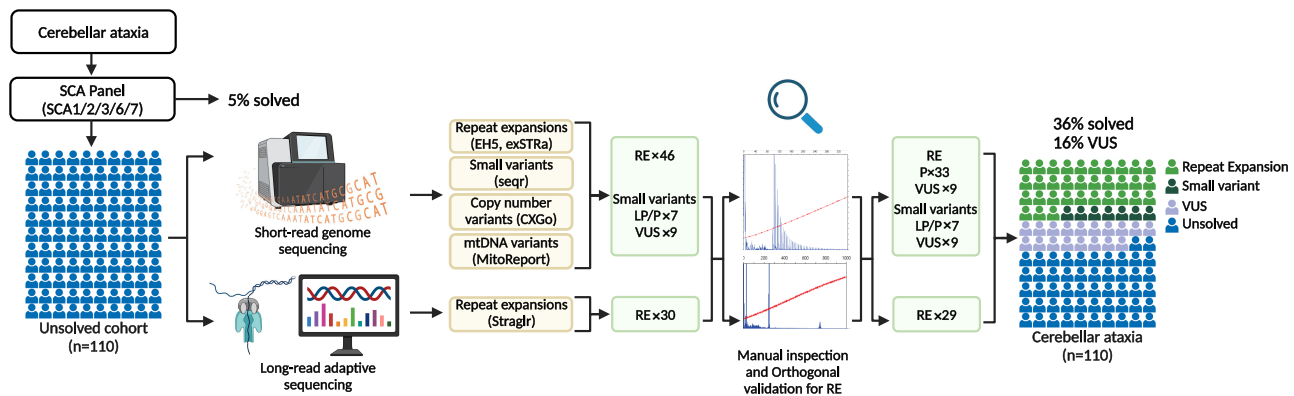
Cerebellar ataxia

SCA Panel (SCA1/2/3/6/7)

5% solved

Unsolved cohort (n=110)

Short-read genome sequencing

Long-read adaptive sequencing

Repeat expansions (EH5, exSTRa)

Small variants (seqr)

Copy number variants (CXGo)

mtDNA variants (MitoReport)

Repeat expansions (Straglr)

RE×46

Small variants LP/P×7 VUS×9

RE×30

Manual inspection and Orthogonal validation for RE

RE P×33 VUS×9 Small variants LP/P×7 VUS×9

RE×29

36% solved
16% VUS

Repeat Expansion
Small variant
VUS
Unsolved

Cerebellar ataxia (n=110)